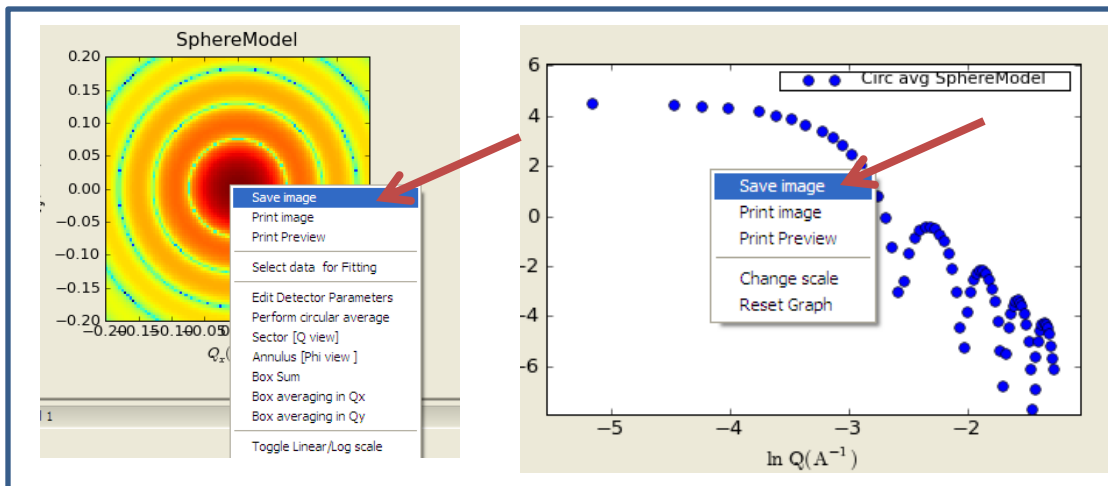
SphereModel

0.20
0.15
0.10
0.05
0.00
−0.05
−0.10
−0.15
−0.20
−0.20
−0.15
−0.10
−0.05
0

$Q_x$(

Save image
Print image
Print Preview
Select data for Fitting
Edit Detector Parameters
Perform circular average
Sector [Q view]
Annulus [Phi view ]
Box Sum
Box averaging in Qx
Box averaging in Qy
Toggle Linear/Log scale

1

Circ avg SphereModel

6
4
2
0
−2
−4
−6

−5
−4
−3
−2

ln Q($A^{-1}$)

Save image
Print image
Print Preview
Change scale
Reset Graph